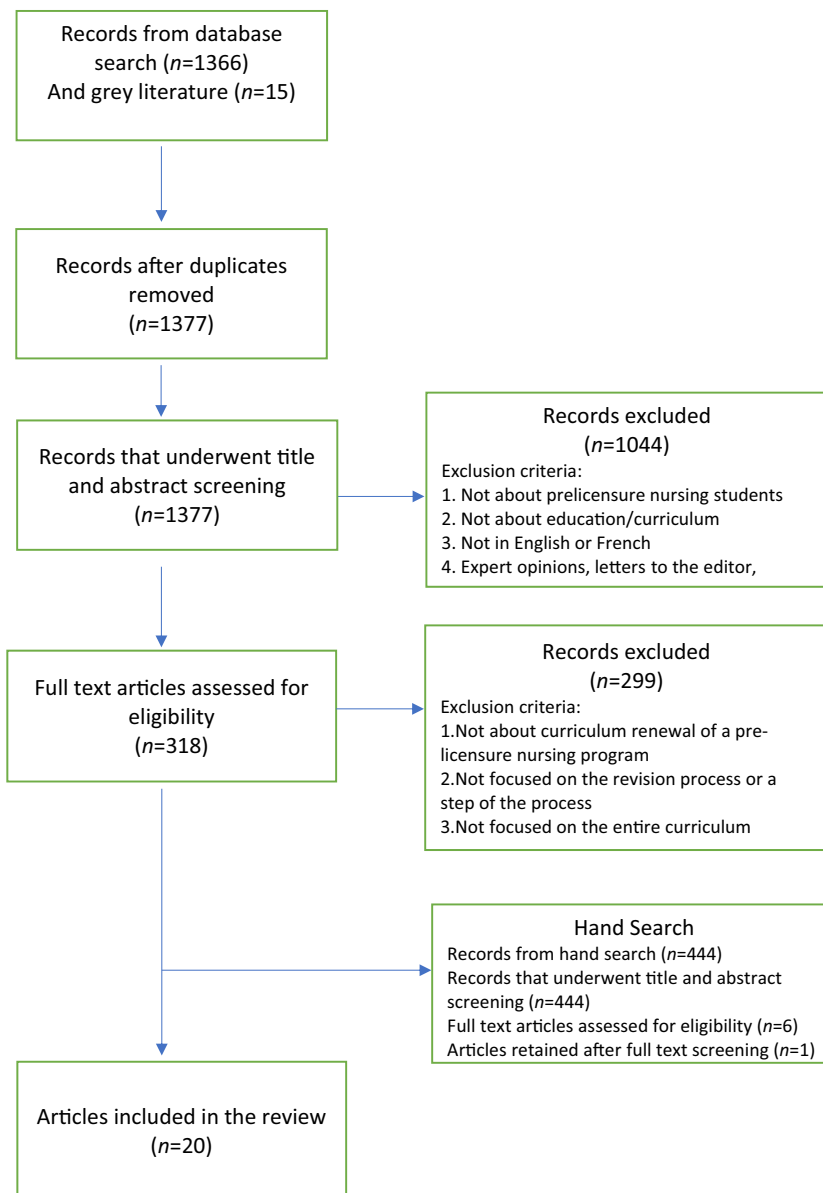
Records from database search ($n$=1366)
And grey literature ($n$=15)

Records after duplicates removed
($n$=1377)

Records that underwent title and abstract screening
($n$=1377)

Records excluded
($n$=1044)
Exclusion criteria:
1. Not about prelicensure nursing students
2. Not about education/curriculum
3. Not in English or French
4. Expert opinions, letters to the editor,

Full text articles assessed for eligibility
($n$=318)

Records excluded
($n$=299)
Exclusion criteria:
1.Not about curriculum renewal of a prelicensure nursing program
2.Not focused on the revision process or a step of the process
3.Not focused on the entire curriculum

Hand Search
Records from hand search ($n$=444)
Records that underwent title and abstract screening ($n$=444)
Full text articles assessed for eligibility ($n$=6)
Articles retained after full text screening ($n$=1)

Articles included in the review
($n$=20)